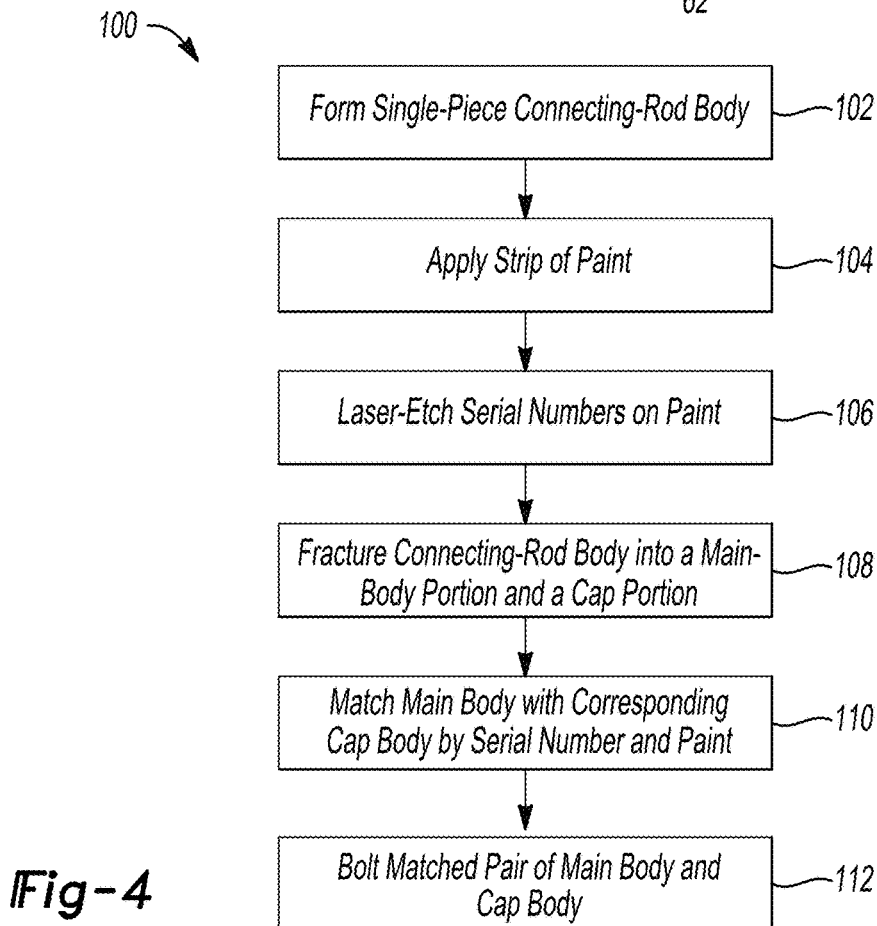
100

02

Form Single-Piece Connecting-Rod Body

102

Apply Strip of Paint

104

Laser-Etch Serial Numbers on Paint

106

Fracture Connecting-Rod Body into a Main-Body Portion and a Cap Portion

108

Match Main Body with Corresponding Cap Body by Serial Number and Paint

110

Bolt Matched Pair of Main Body and Cap Body

112

Fig-4